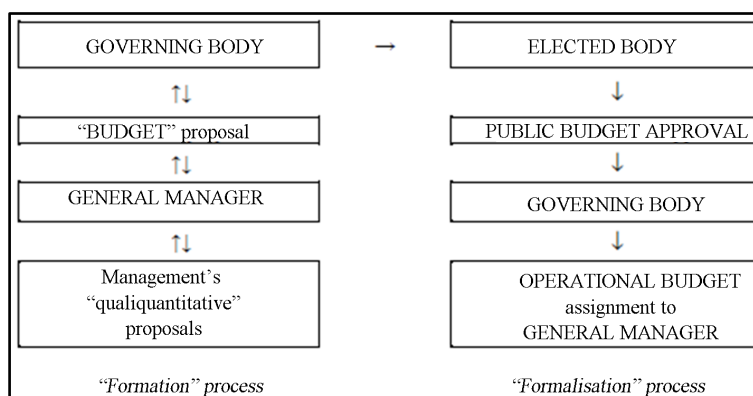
GOVERNING BODY → ELECTED BODY

↑↓

"BUDGET" proposal

↑↓

GENERAL MANAGER

↑↓

Management's "qualiquantitative" proposals

"Formation" process

↓

PUBLIC BUDGET APPROVAL

↓

GOVERNING BODY

↓

OPERATIONAL BUDGET assignment to GENERAL MANAGER

"Formalisation" process